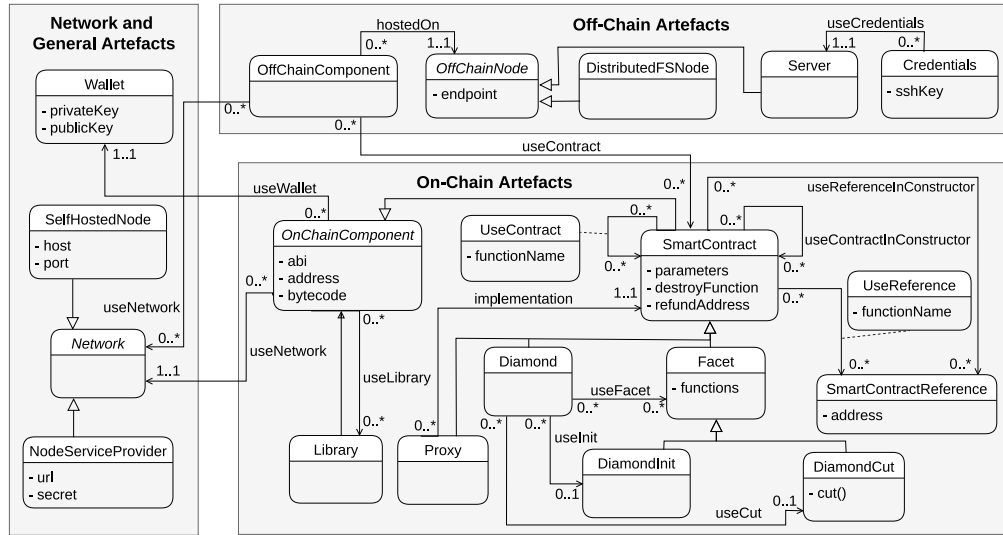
Network and General Artefacts

Wallet
- privateKey
- publicKey

SelfHostedNode
- host
- port

Network

NodeServiceProvider
- url
- secret

Off-Chain Artefacts

hostedOn
0..*
1..1
OffChainComponent
OffChainNode
- endpoint
DistributedFSNode
useCredentials
1..1
0..*
Server
Credentials
- sshKey

0..*
0..*
1..1
useContract
useWallet
0..*

On-Chain Artefacts

OnChainComponent
- abi
- address
- bytecode

UseContract
- functionName

SmartContract
- parameters
- destroyFunction
- refundAddress

useReferenceInConstructor
useContractInConstructor
0..*
0..*
0..*
0..*
0..*
0..*

UseReference
- functionName

useNetwork
0..*
0..*
useNetwork
1..1
implementation
1..1
0..*

useLibrary
0..*

Diamond
Facet
- functions
useFacet
0..*
0..*

SmartContractReference
- address
0..*
0..*

Library
Proxy
0..*
0..*
0..*
useInit
DiamondInit
0..1
DiamondCut
- cut()
0..1
useCut